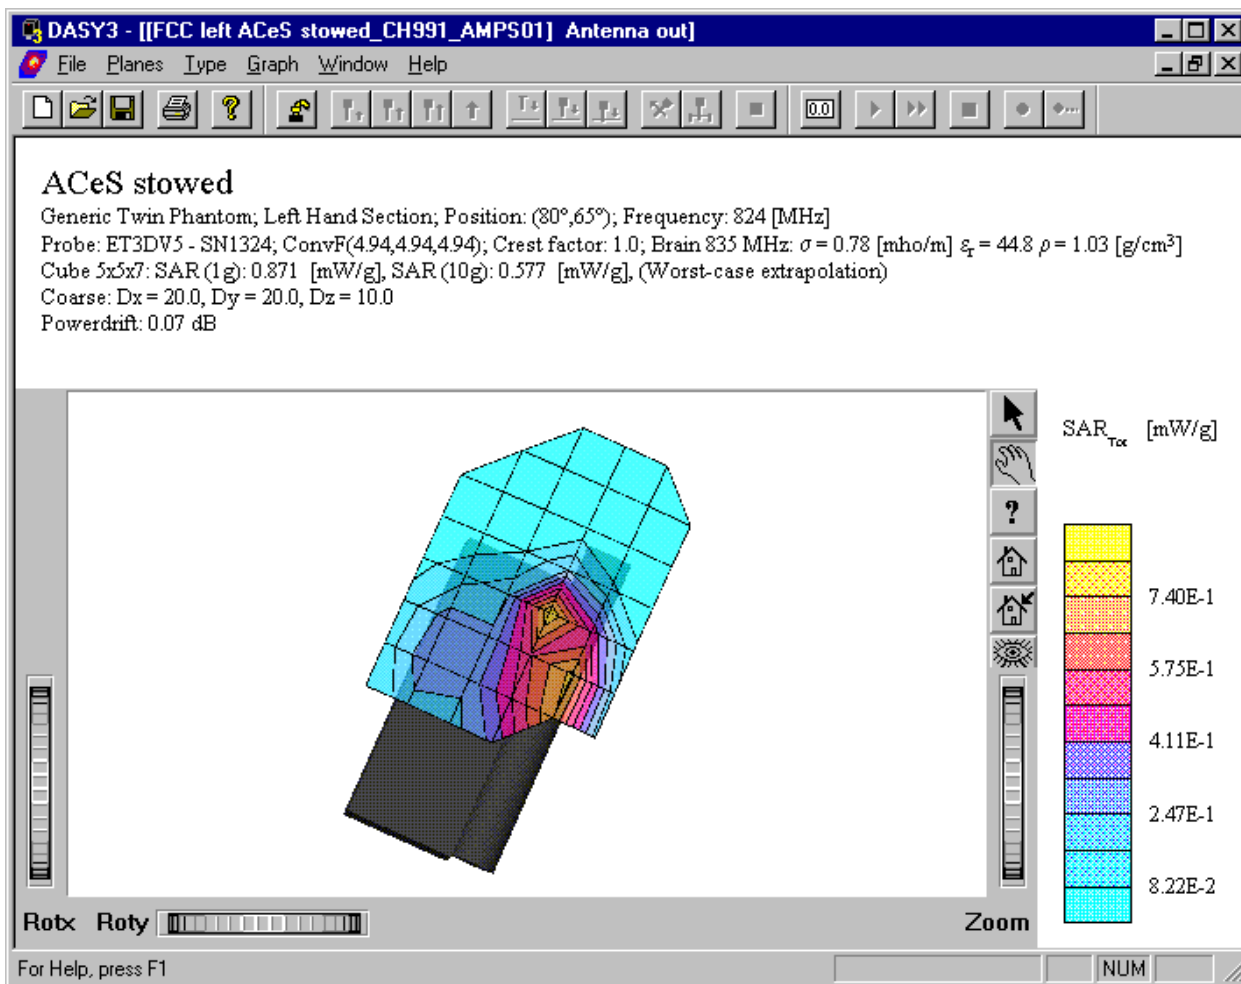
DASY3 - [[FCC left ACeS stowed_CH991_AMPS01] Antenna out]

File Planes Type Graph Window Help

0.0

ACeS stowed

Generic Twin Phantom; Left Hand Section; Position: (80°,65°); Frequency: 824 [MHz]
Probe: ET3DV5 - SN1324; ConvF(4.94,4.94,4.94); Crest factor: 1.0; Brain 835 MHz: $\sigma$ = 0.78 [mho/m] $\varepsilon_r$ = 44.8 $\rho$ = 1.03 [g/cm$^3$]
Cube 5x5x7: SAR (1g): 0.871 [mW/g], SAR (10g): 0.577 [mW/g], (Worst-case extrapolation)
Coarse: Dx = 20.0, Dy = 20.0, Dz = 10.0
Powerdrift: 0.07 dB

?

$SAR_{Tot}$ [mW/g]

7.40E-1

5.75E-1

4.11E-1

2.47E-1

8.22E-2

Rotx Roty

Zoom

For Help, press F1

NUM